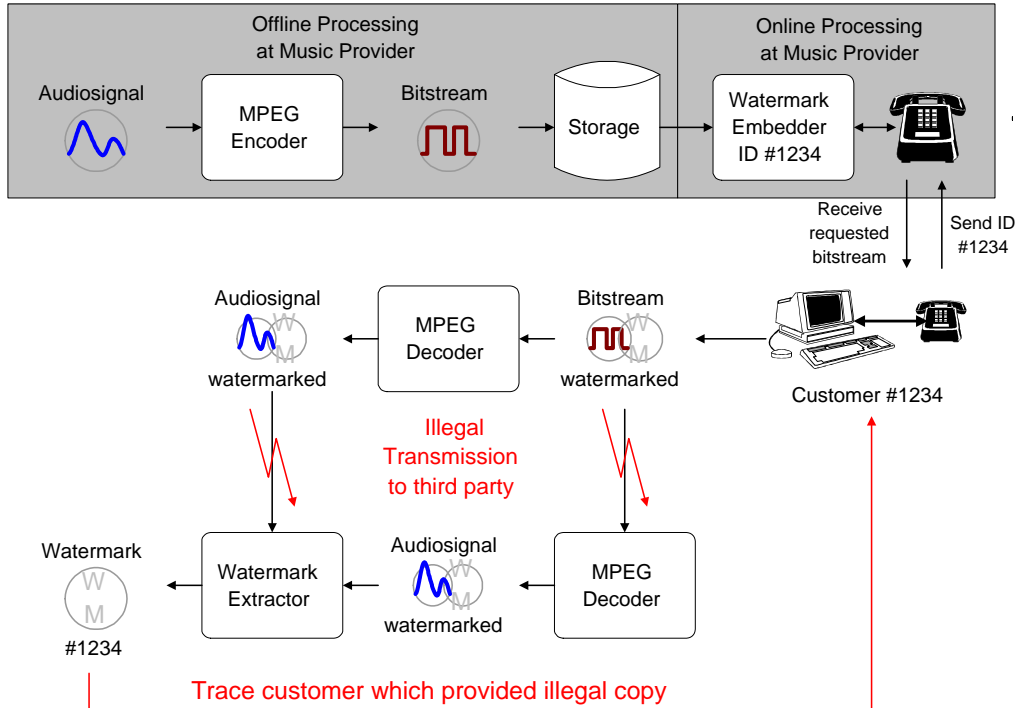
Offline Processing at Music Provider

Online Processing at Music Provider

Audiosignal

MPEG Encoder

Bitstream

Storage

Watermark Embedder ID #1234

Receive requested bitstream

Send ID #1234

Audiosignal

W M

watermarked

MPEG Decoder

Bitstream

W M

watermarked

Customer #1234

Illegal Transmission to third party

Watermark

W M

#1234

Watermark Extractor

Audiosignal

W M

watermarked

MPEG Decoder

Trace customer which provided illegal copy